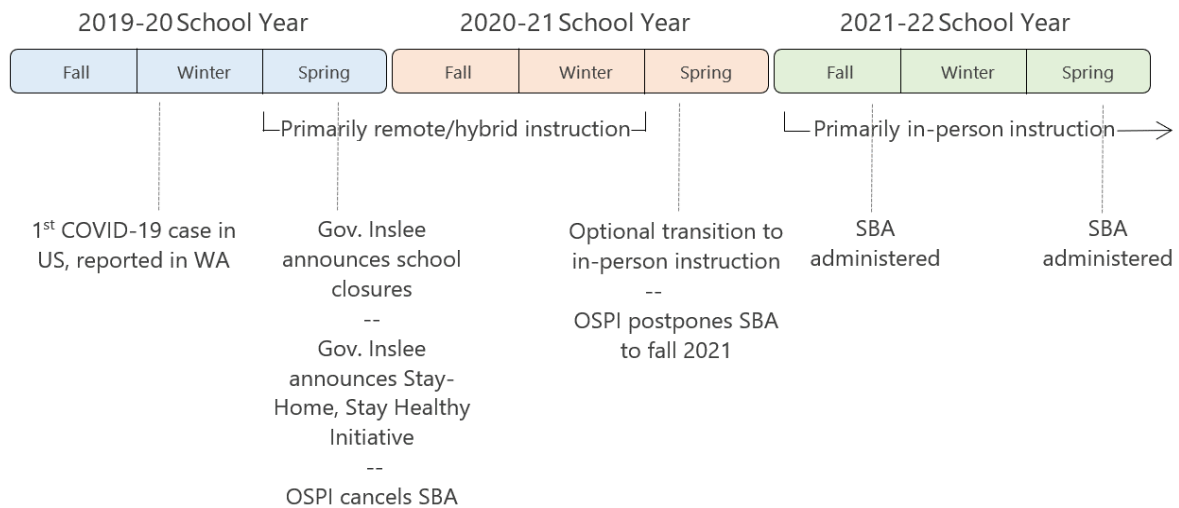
2019-20 School Year

| Fall | Winter | Spring |
|---|---|---|

2020-21 School Year

| Fall | Winter | Spring |
|---|---|---|

2021-22 School Year

| Fall | Winter | Spring |
|---|---|---|

Primarily remote/hybrid instruction

Primarily in-person instruction

1$^{st}$ COVID-19 case in US, reported in WA

Gov. Inslee announces school closures
--
Gov. Inslee announces Stay-Home, Stay Healthy Initiative
--
OSPI cancels SBA

Optional transition to in-person instruction
--
OSPI postpones SBA to fall 2021

SBA administered

SBA administered